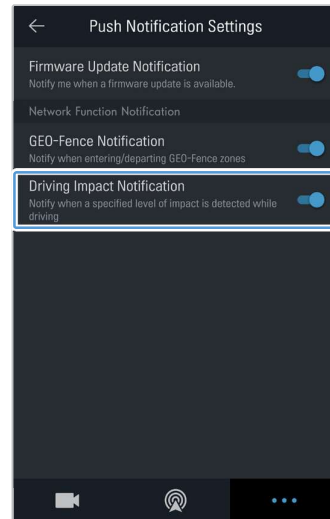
Push Notification Settings

Firmware Update Notification
Notify me when a firmware update is available.

Network Function Notification

GEO-Fence Notification
Notify when entering/departing GEO-Fence zones

Driving Impact Notification
Notify when a specified level of impact is detected while driving